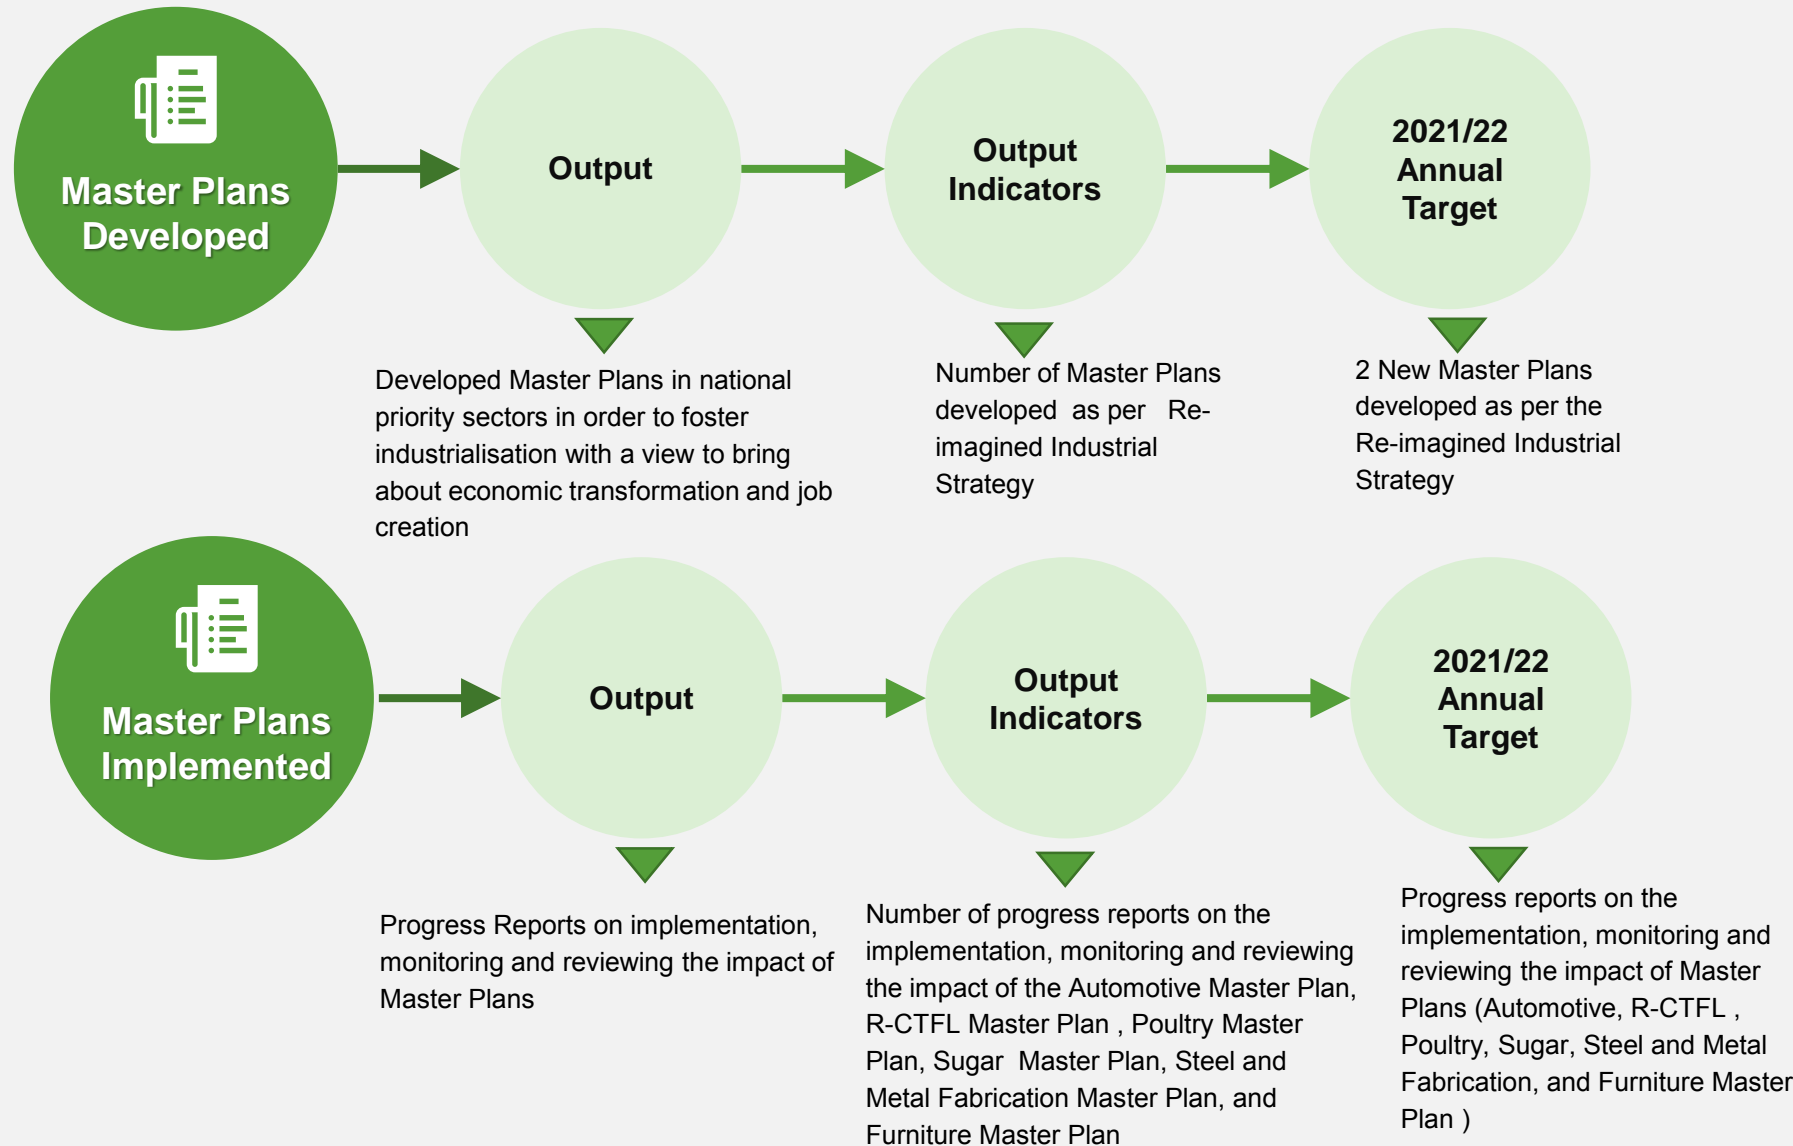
Master Plans Developed

Output

Output Indicators

2021/22 Annual Target

Developed Master Plans in national priority sectors in order to foster industrialisation with a view to bring about economic transformation and job creation

Number of Master Plans developed as per Re-imagined Industrial Strategy

2 New Master Plans developed as per the Re-imagined Industrial Strategy

Master Plans Implemented

Output

Output Indicators

2021/22 Annual Target

Progress Reports on implementation, monitoring and reviewing the impact of Master Plans

Number of progress reports on the implementation, monitoring and reviewing the impact of the Automotive Master Plan, R-CTFL Master Plan , Poultry Master Plan, Sugar Master Plan, Steel and Metal Fabrication Master Plan, and Furniture Master Plan

Progress reports on the implementation, monitoring and reviewing the impact of Master Plans (Automotive, R-CTFL , Poultry, Sugar, Steel and Metal Fabrication, and Furniture Master Plan )